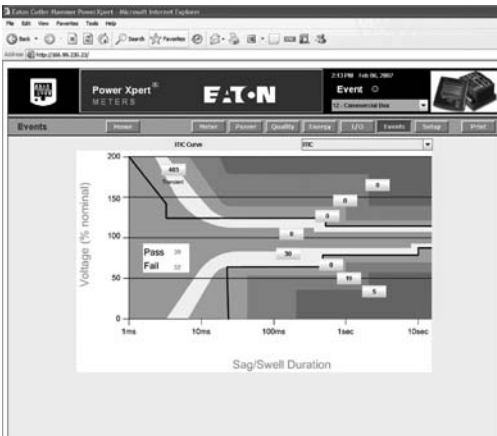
Eaton Cutler-Hammer PowerXpert - Microsoft Internet Explorer
File Edit View Favorites Tools Help
Back Search Favorites
Address http://166.99.230.23/

Power Xpert METERS
EATON
2:13 PM Feb 06, 2007
Event
12 - Commercial Bus

Events
Home
Meter
Power
Quality
Energy
I/O
Events
Setup
Print

ITIC Curve
ITIC

200
150
100
50
0
Voltage (% nominal)
403
Transient
0
0
0
0
30
0
15
5
Pass 36
Fail 32
1ms
10ms
100ms
1sec
10sec
Sag/Swell Duration